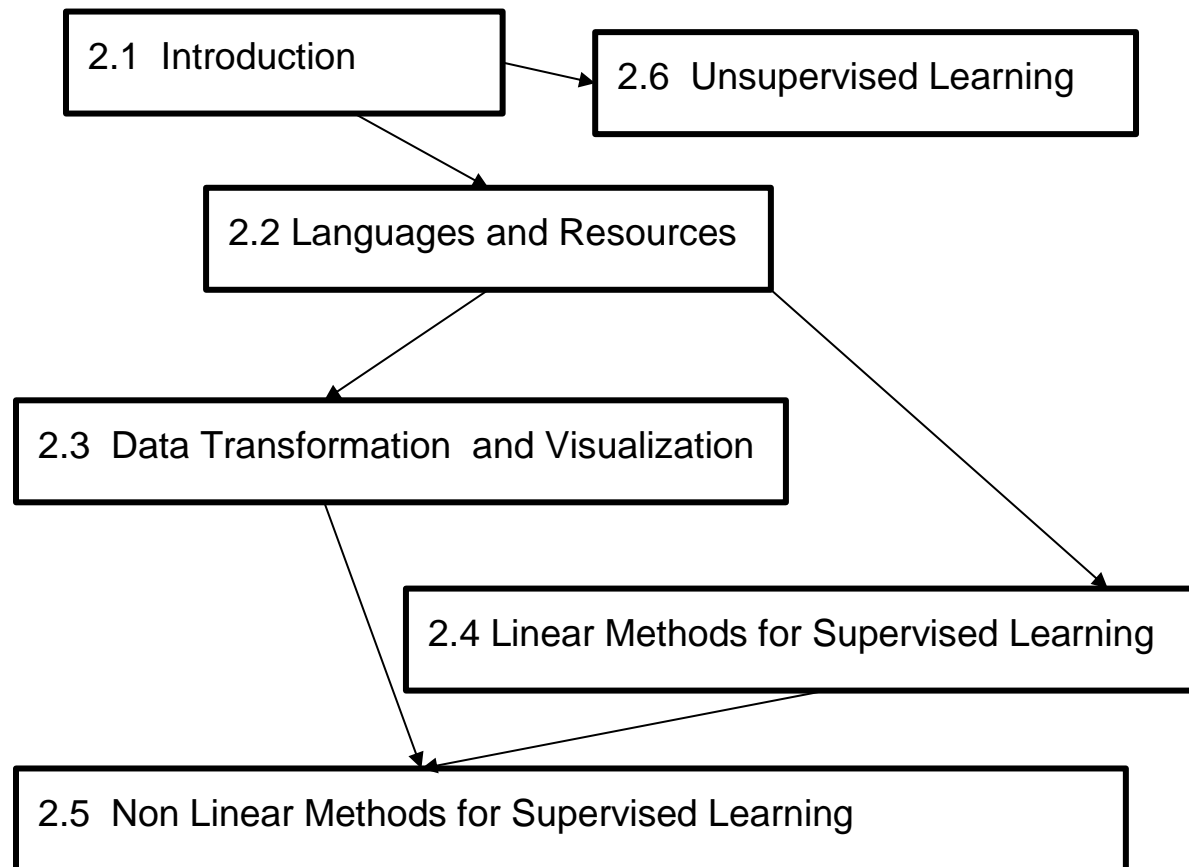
2.1 Introduction

2.6 Unsupervised Learning

2.2 Languages and Resources

2.3 Data Transformation and Visualization

2.4 Linear Methods for Supervised Learning

2.5 Non Linear Methods for Supervised Learning